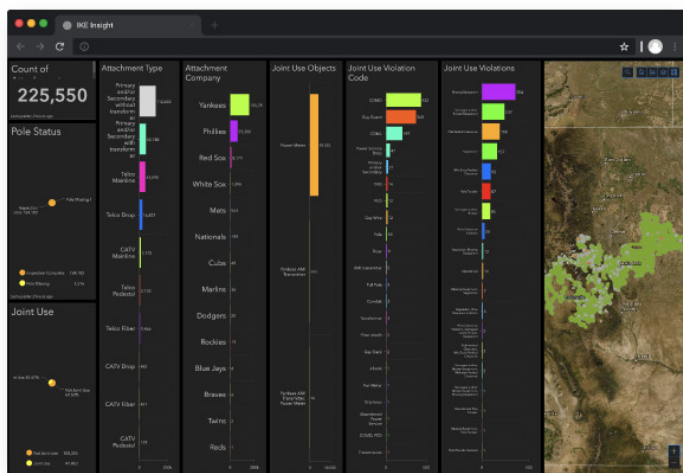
IKE Insight

Count of

225,550

Pole Status

Joint Use

Attachment Type

Primary and/or Secondary without transformer

Primary and/or Secondary with transformer

Telco Mainline

Telco Drop

CATV Mainline

Telco Pedestal

Telco Fiber

CATV Drop

CATV Fiber

CATV Pedestal

Attachment Company

Yankees

Phillies

Red Sox

White Sox

Mets

Nationals

Cubs

Marlins

Dodgers

Rockies

Blue Jays

Braves

Twins

Reds

Joint Use Objects

Joint Use Violation Code

Joint Use Violations